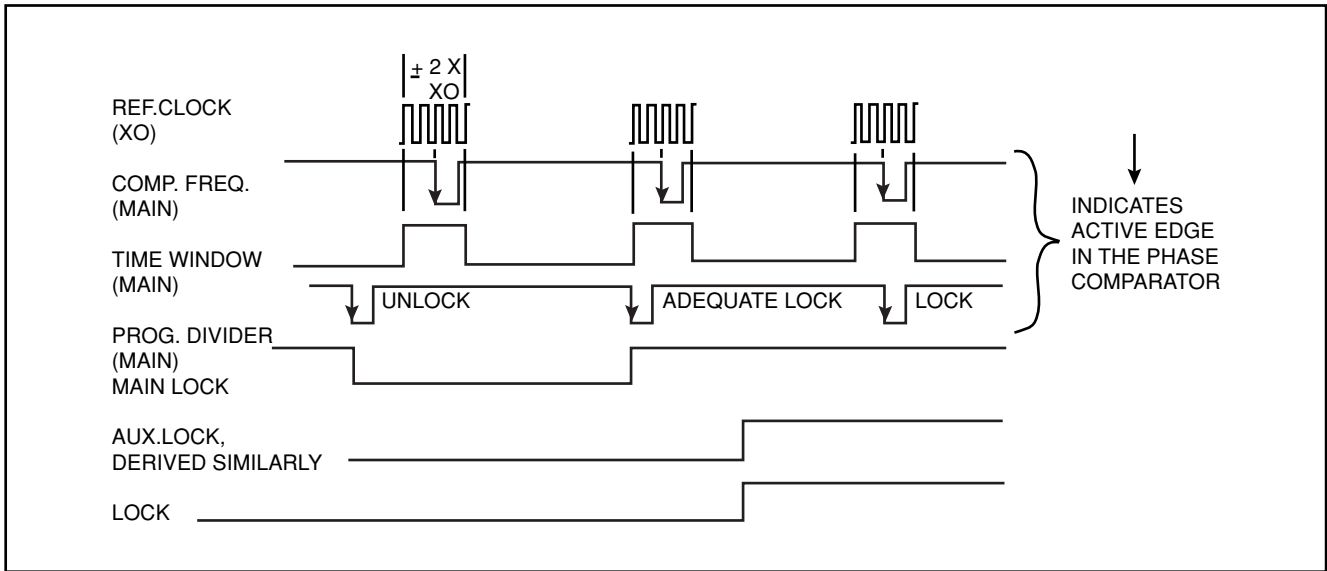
± 2 X XO

REF.CLOCK (XO)

COMP. FREQ. (MAIN)

TIME WINDOW (MAIN)

UNLOCK

ADEQUATE LOCK

LOCK

PROG. DIVIDER (MAIN)

MAIN LOCK

AUX.LOCK, DERIVED SIMILARLY

LOCK

INDICATES ACTIVE EDGE IN THE PHASE COMPARATOR